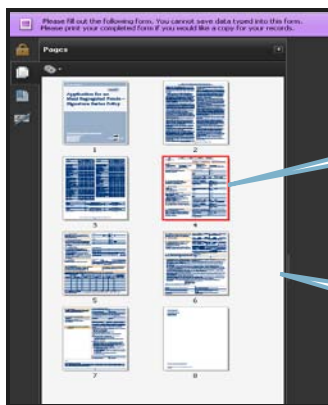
Please fill out the following form. You cannot save data typed into this form. Please print your completed form if you would like a copy for your records.

Pages

Application for an Ward Segregated Funds – Signature Series Policy

1

2

3

4

5

6

7

8